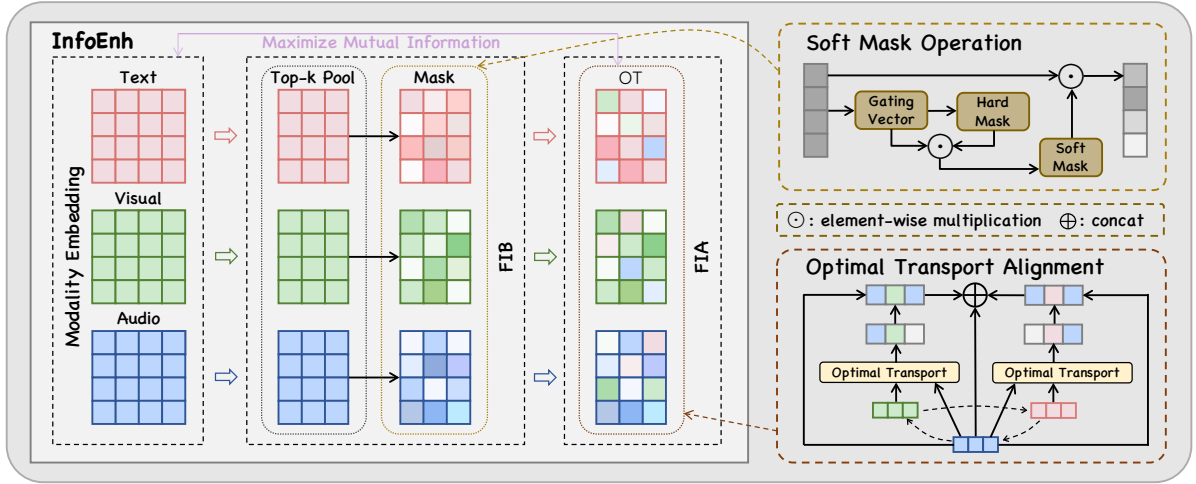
InfoEnh

Maximize Mutual Information

Modality Embedding

Text

Visual

Audio

Top-k Pool

Mask

FIB

OT

FIA

Soft Mask Operation

Gating Vector

Hard Mask

Soft Mask

$\odot$: element-wise multiplication $\oplus$: concat

Optimal Transport Alignment

Optimal Transport

Optimal Transport